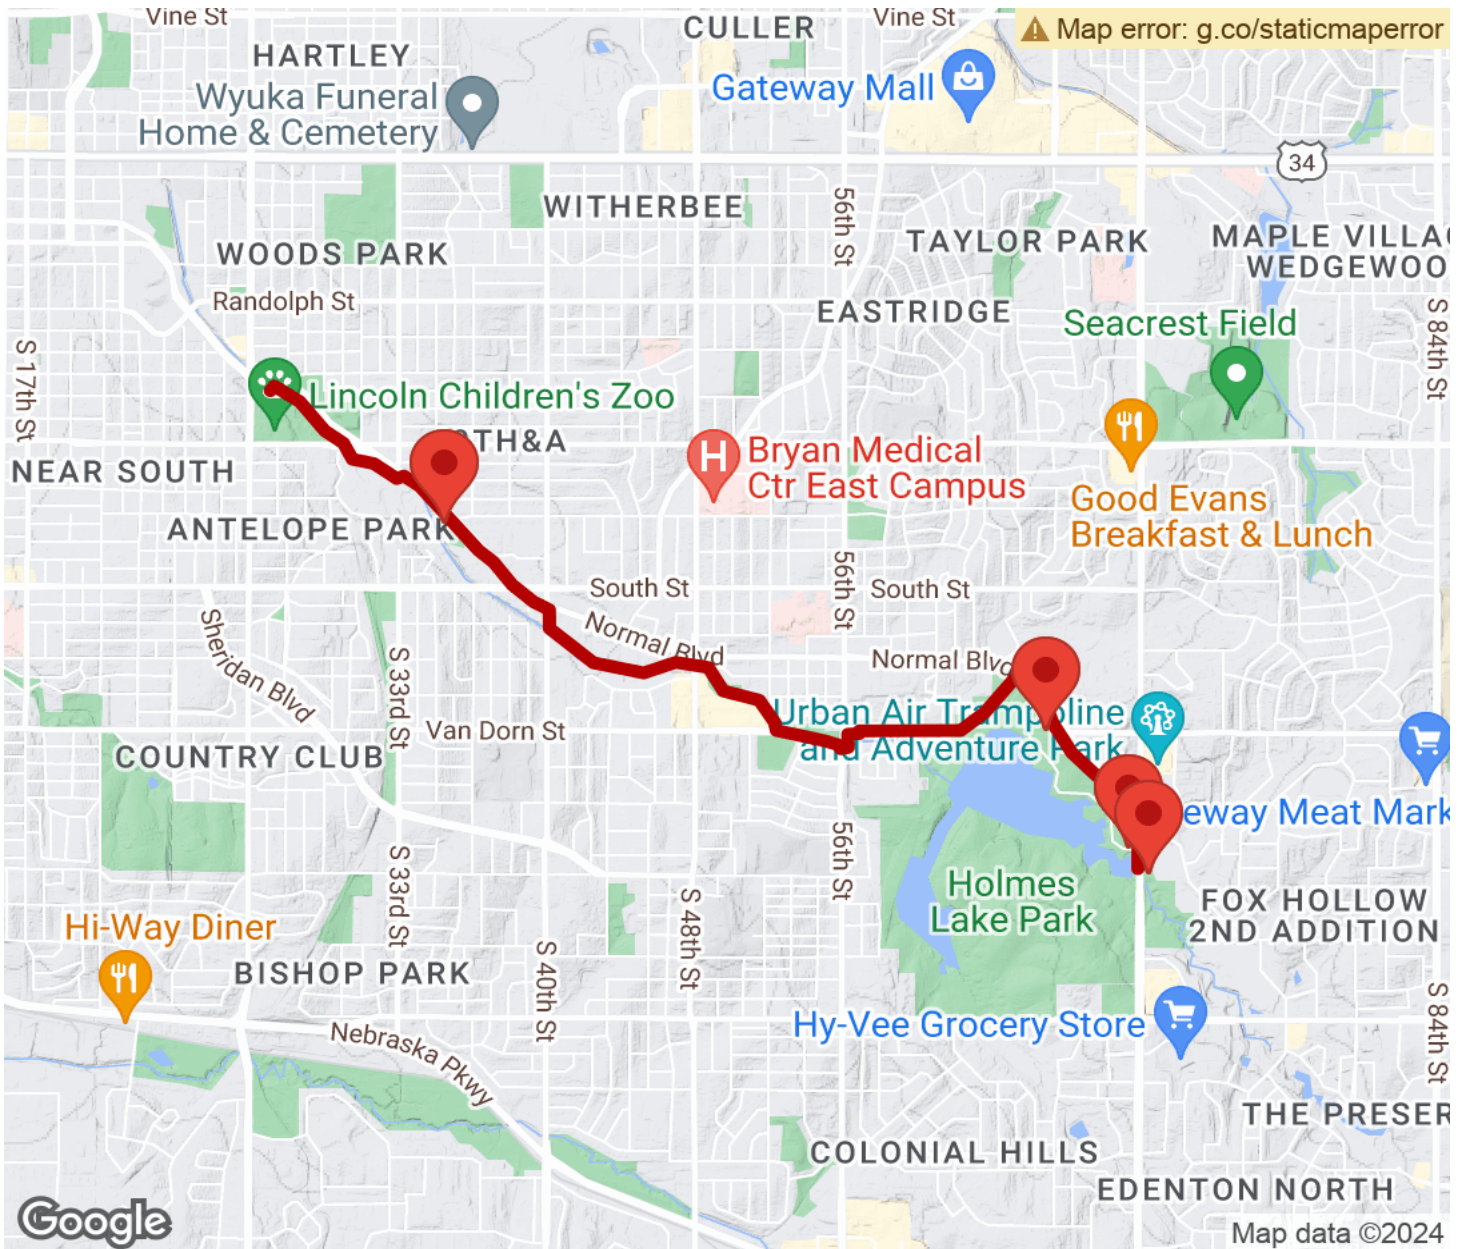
Vine St
CULLER
Vine St
Map error: g.co/staticmaperror
HARTLEY
Wyuka Funeral Home & Cemetery
Gateway Mall
34
WITHERBEE
56th St
TAYLOR PARK
MAPLE VILLA
WEDGEWOO
WOODS PARK
Randolph St
EASTRIDGE
Seacrest Field
S 84th St
S 17th St
Lincoln Children's Zoo
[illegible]TH&A
NEAR SOUTH
Bryan Medical Ctr East Campus
Good Evans Breakfast & Lunch
ANTELOPE PARK
South St
56th St
South St
Sheridan Blvd
Normal Blvd
Normal Blvd
S 33rd St
Urban Air Trampoline and Adventure Park
Van Dorn St
COUNTRY CLUB
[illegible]eway Meat Mark
56th St
Holmes Lake Park
FOX HOLLOW 2ND ADDITION
S 33rd St
Hi-Way Diner
S 40th St
S 48th St
BISHOP PARK
Hy-Vee Grocery Store
S 84th St
Nebraska Pkwy
THE PRESER
COLONIAL HILLS
EDENTON NORTH
Google
Map data ©2024